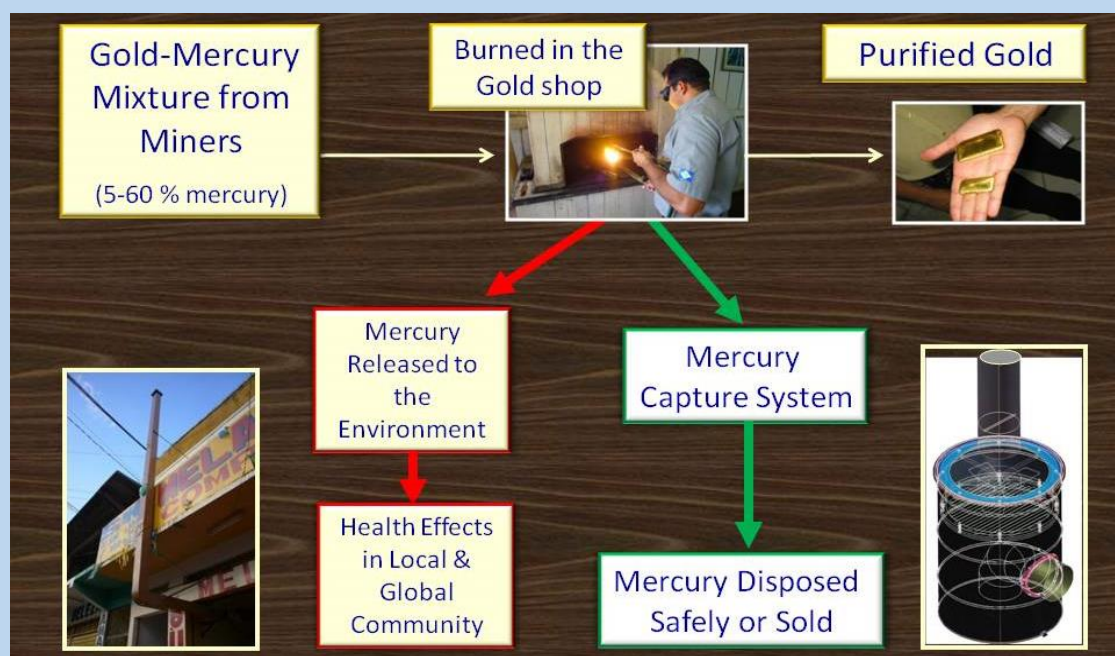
Gold-Mercury Mixture from Miners
(5-60 % mercury)

Burned in the Gold shop

Purified Gold

Mercury Released to the Environment

Mercury Capture System

Health Effects in Local & Global Community

Mercury Disposed Safely or Sold

HELM
COME
MEI